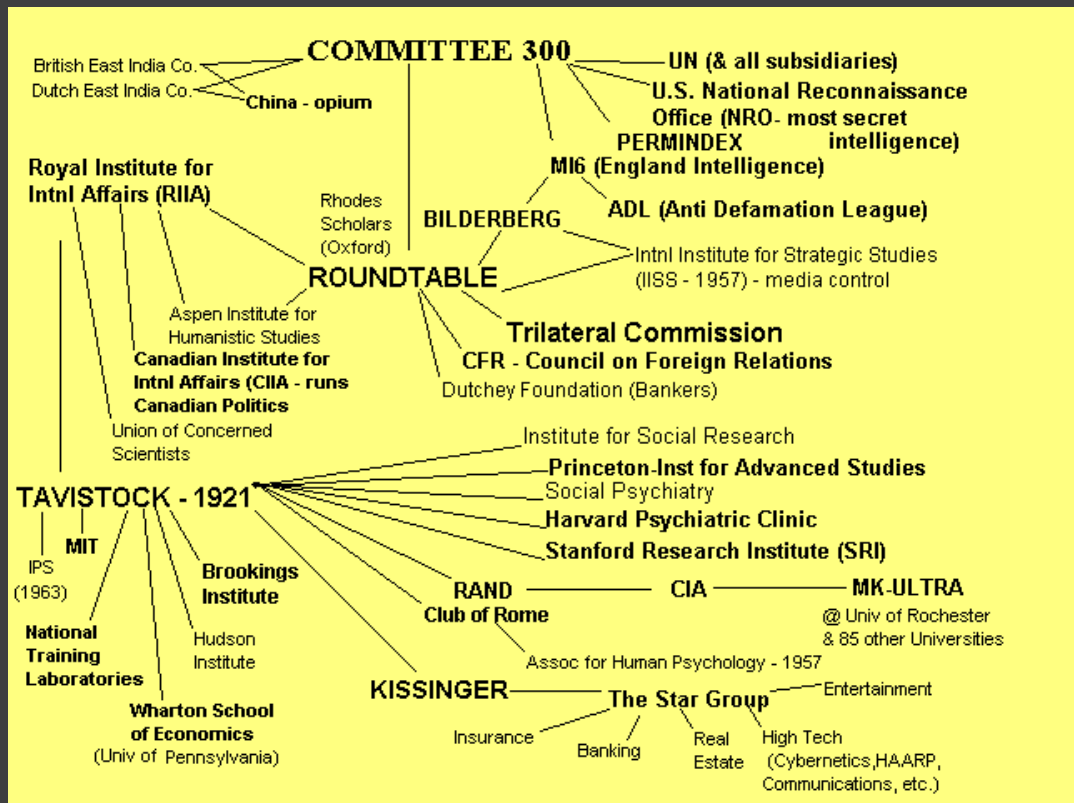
COMMITTEE 300

British East India Co.
Dutch East India Co.
China - opium

UN (& all subsidiaries)
U.S. National Reconnaissance Office (NRO- most secret intelligence)
PERMINDEX
MI6 (England Intelligence)
ADL (Anti Defamation League)

Royal Institute for Intnl Affairs (RIIA)

Rhodes Scholars (Oxford)
BILDERBERG
Intnl Institute for Strategic Studies (IISS - 1957) - media control
ROUNDTABLE
Aspen Institute for Humanistic Studies
Trilateral Commission
CFR - Council on Foreign Relations
Dutchey Foundation (Bankers)
Canadian Institute for Intnl Affairs (CIIA - runs Canadian Politics
Union of Concerned Scientists

Institute for Social Research
Princeton-Inst for Advanced Studies
Social Psychiatry
Harvard Psychiatric Clinic
Stanford Research Institute (SRI)

TAVISTOCK - 1921
MIT
IPS (1963)
Brookings Institute
National Training Laboratories
Hudson Institute
Wharton School of Economics (Univ of Pennsylvania)

RAND
CIA
MK-ULTRA
@ Univ of Rochester & 85 other Universities
Club of Rome
Assoc for Human Psychology - 1957

KISSINGER
The Star Group
Entertainment
Insurance
Banking
Real Estate
High Tech (Cybernetics,HAARP, Communications, etc.)